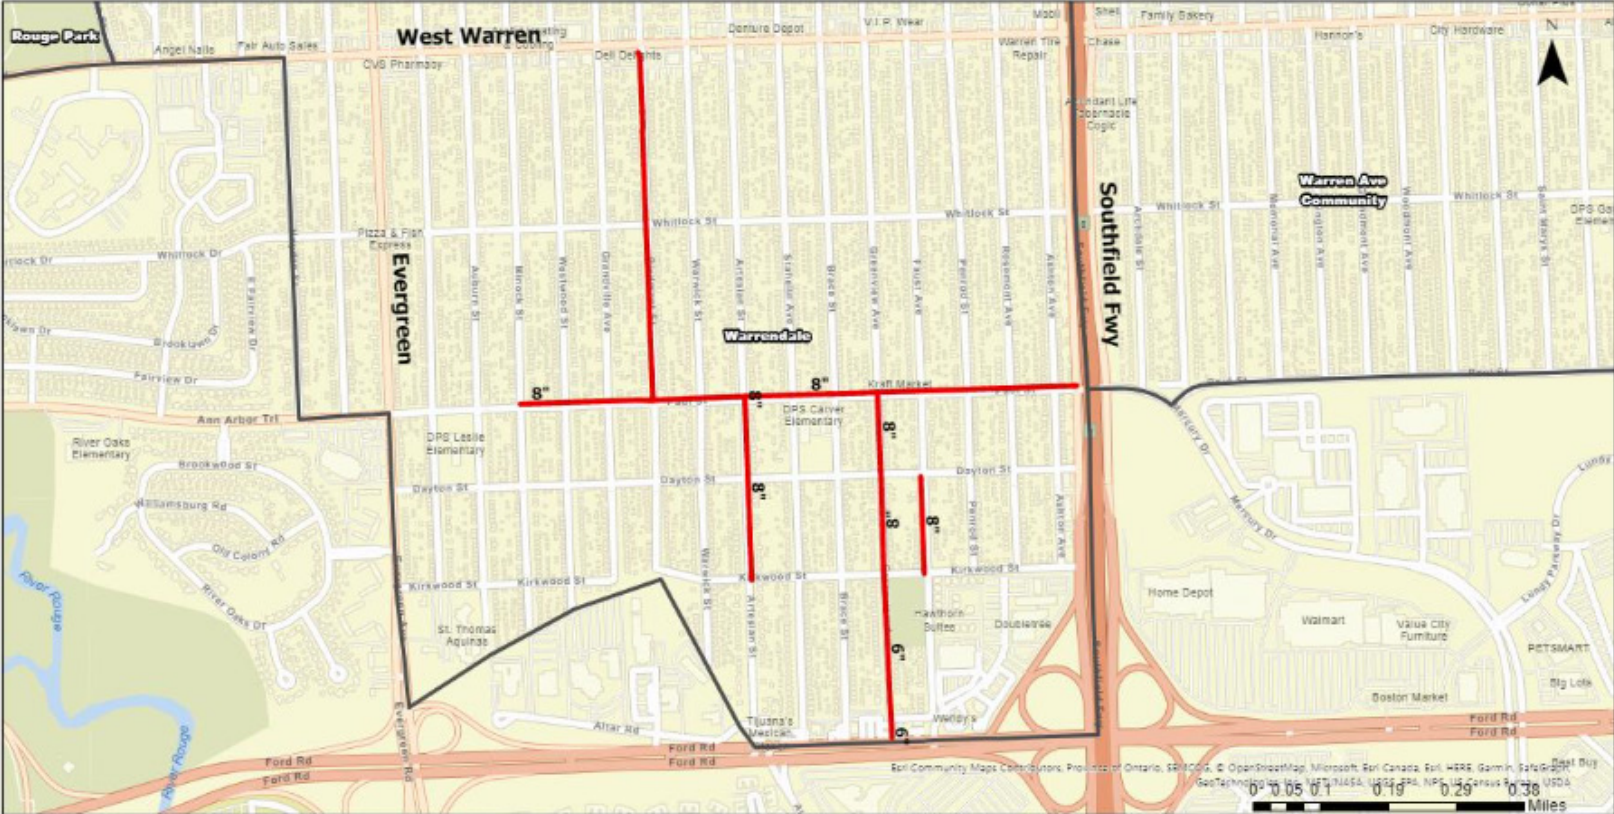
Rouge Park
Angel Nails
Fair Auto Sales
West Warren
CVS Pharmacy
Deli Delights
Denture Depot
V.I.P. Wear
Mobil
Warren Tire Repair
Shell
Chase
Family Bakery
Harmon's
City Hardware
N
Abundant Life Tabernacle COGIC
Warren Ave Community
Southfield Fwy
Whitlock St
Whitlock St
Whitlock St
Whitlock St
Pizza & Fish Express
Evergreen
Whitlock Dr
Auburn St
Minock St
Westwood St
Grandville Ave
Warwick St
Artesian St
Stahelin Ave
Brace St
Greenview Ave
Faust Ave
Penrod St
Rosemont Ave
Ashton Ave
Archdale St
Memorial Ave
Rutherford Ave
Brooklawn Dr
E Fairview Dr
Fairview Dr
Warrendale
8"
8"
8"
Kraft Market
Ann Arbor Trl
DPS Carver Elementary
DPS Leslie Elementary
River Oaks Elementary
Brookwood St
Dayton St
Dayton St
Dayton St
Williamsburg Rd
Old Colony Rd
River Oaks Dr
River Rouge
8"
8"
8"
8"
Kirkwood St
Kirkwood St
Kirkwood St
Kirkwood St
Hawthorn Buffet
Doubletree
Home Depot
Walmart
Value City Furniture
PETSMART
Big Lots
Boston Market
St. Thomas Aquinas
6"
6"
Altar Rd
Tijuana's Mexican
Wendy's
Ford Rd
Ford Rd
Ford Rd
Ford Rd
Evergreen Rd
Memory Dr
Best Buy
Esri Community Maps Contributors, Province of Ontario, SRMCOG, © OpenStreetMap, Microsoft, Esri Canada, Esri, HERE, Garmin, SafeGraph, GeoTechnologies, Inc, METI/NASA, USGS, EPA, NPS, US Census Bureau, USDA
0 0.05 0.1 0.19 0.29 0.38 Miles